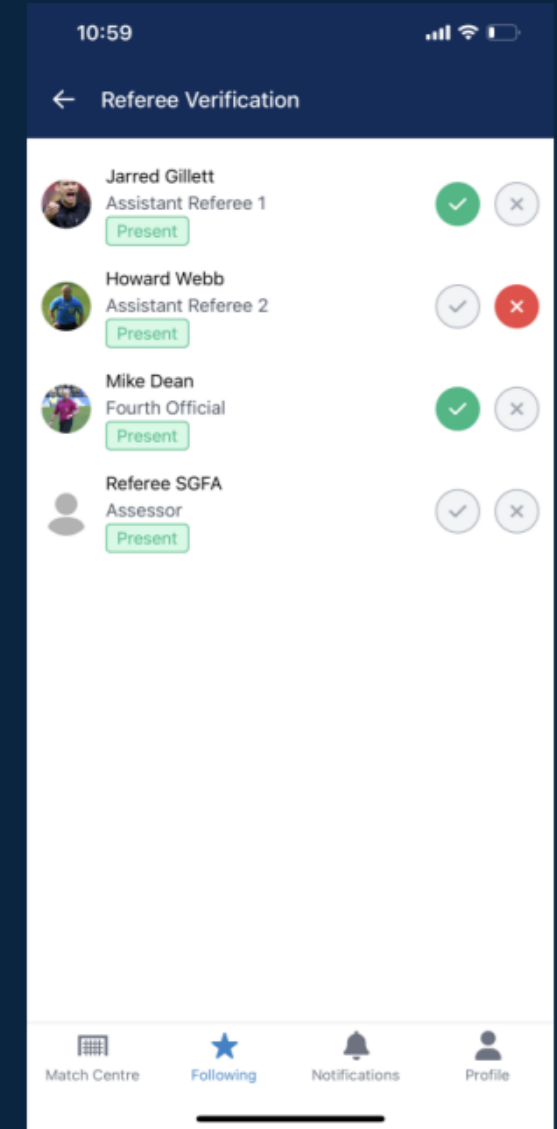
10:59

Referee Verification

Jarred Gillett
Assistant Referee 1
Present

Howard Webb
Assistant Referee 2
Present

Mike Dean
Fourth Official
Present

Referee SGFA
Assessor
Present

Match Centre
Following
Notifications
Profile